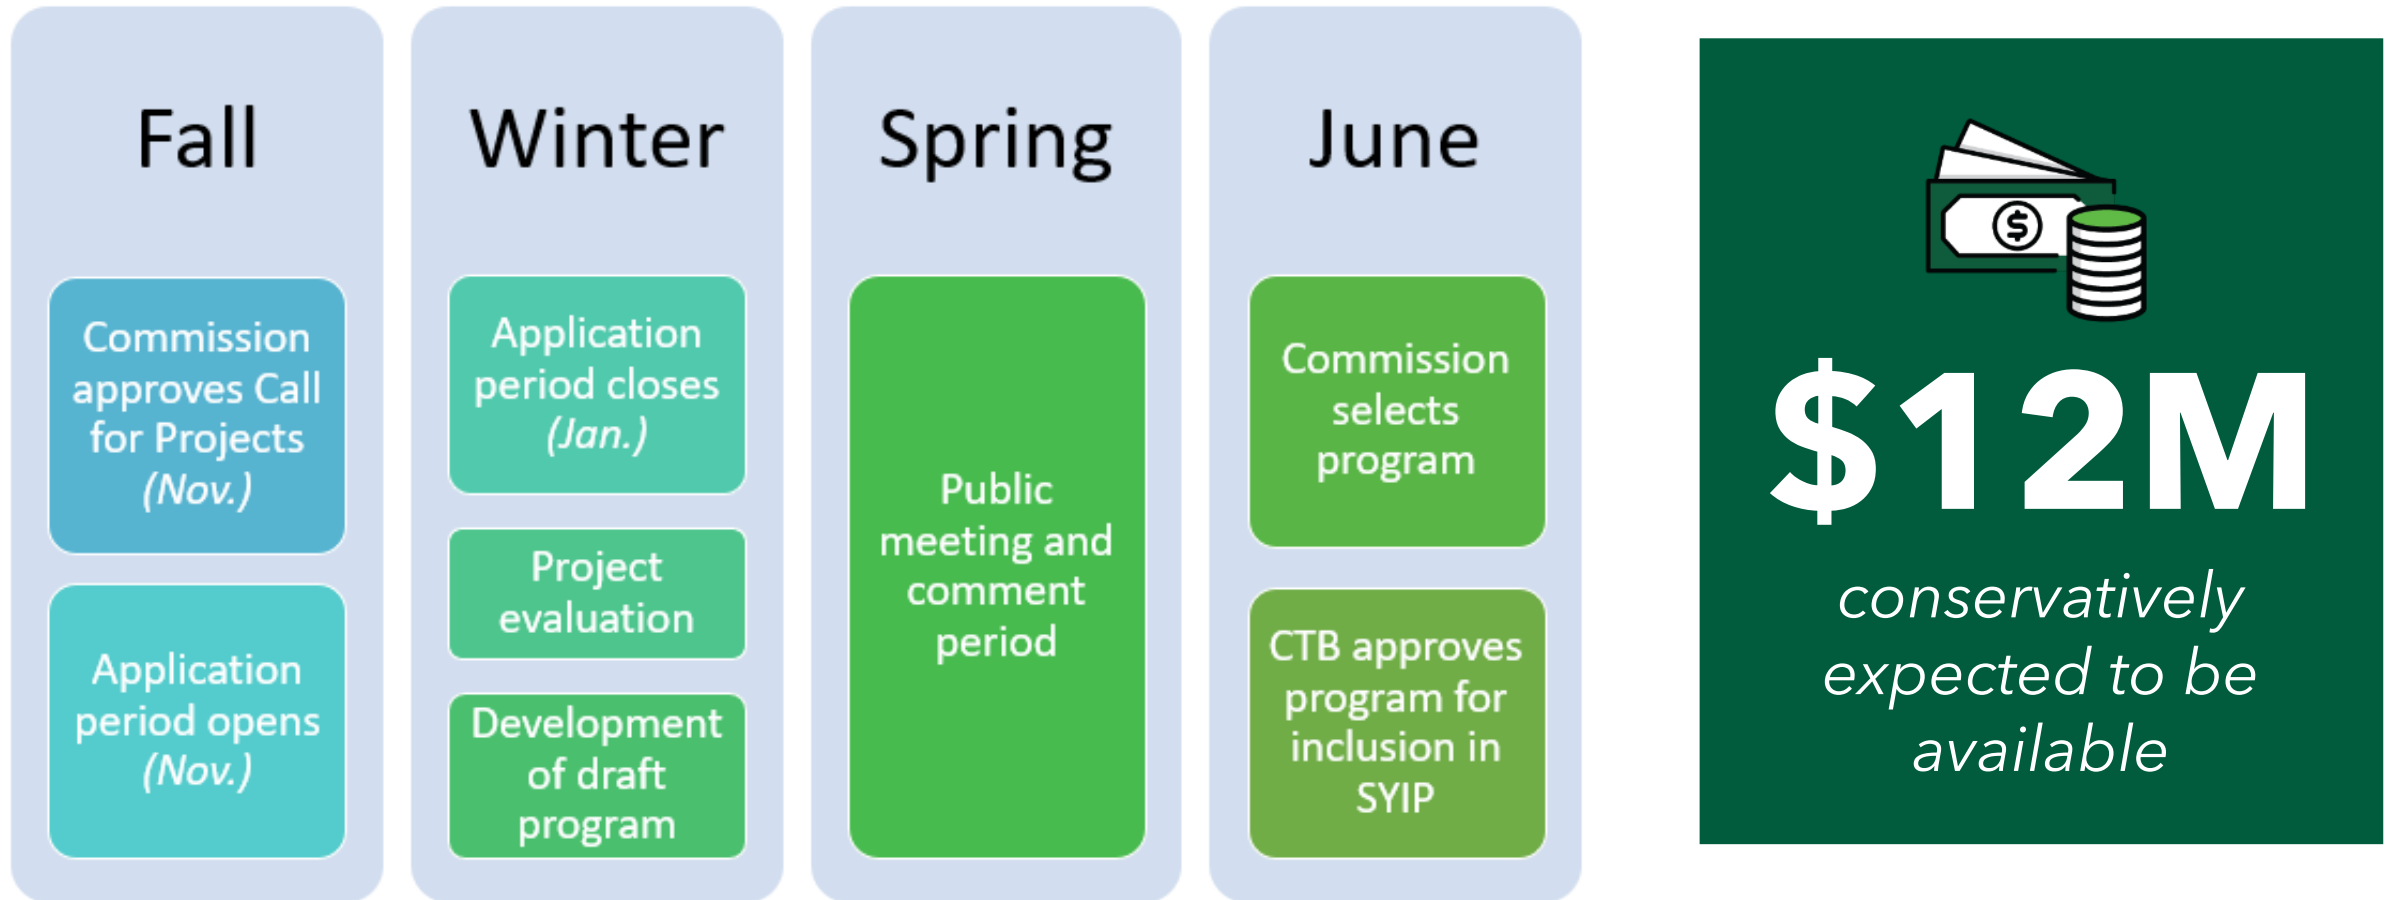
Fall

Commission approves Call for Projects *(Nov.)*

Application period opens *(Nov.)*

Winter

Application period closes *(Jan.)*

Project evaluation

Development of draft program

Spring

Public meeting and comment period

June

Commission selects program

CTB approves program for inclusion in SYIP

$12M

conservatively expected to be available